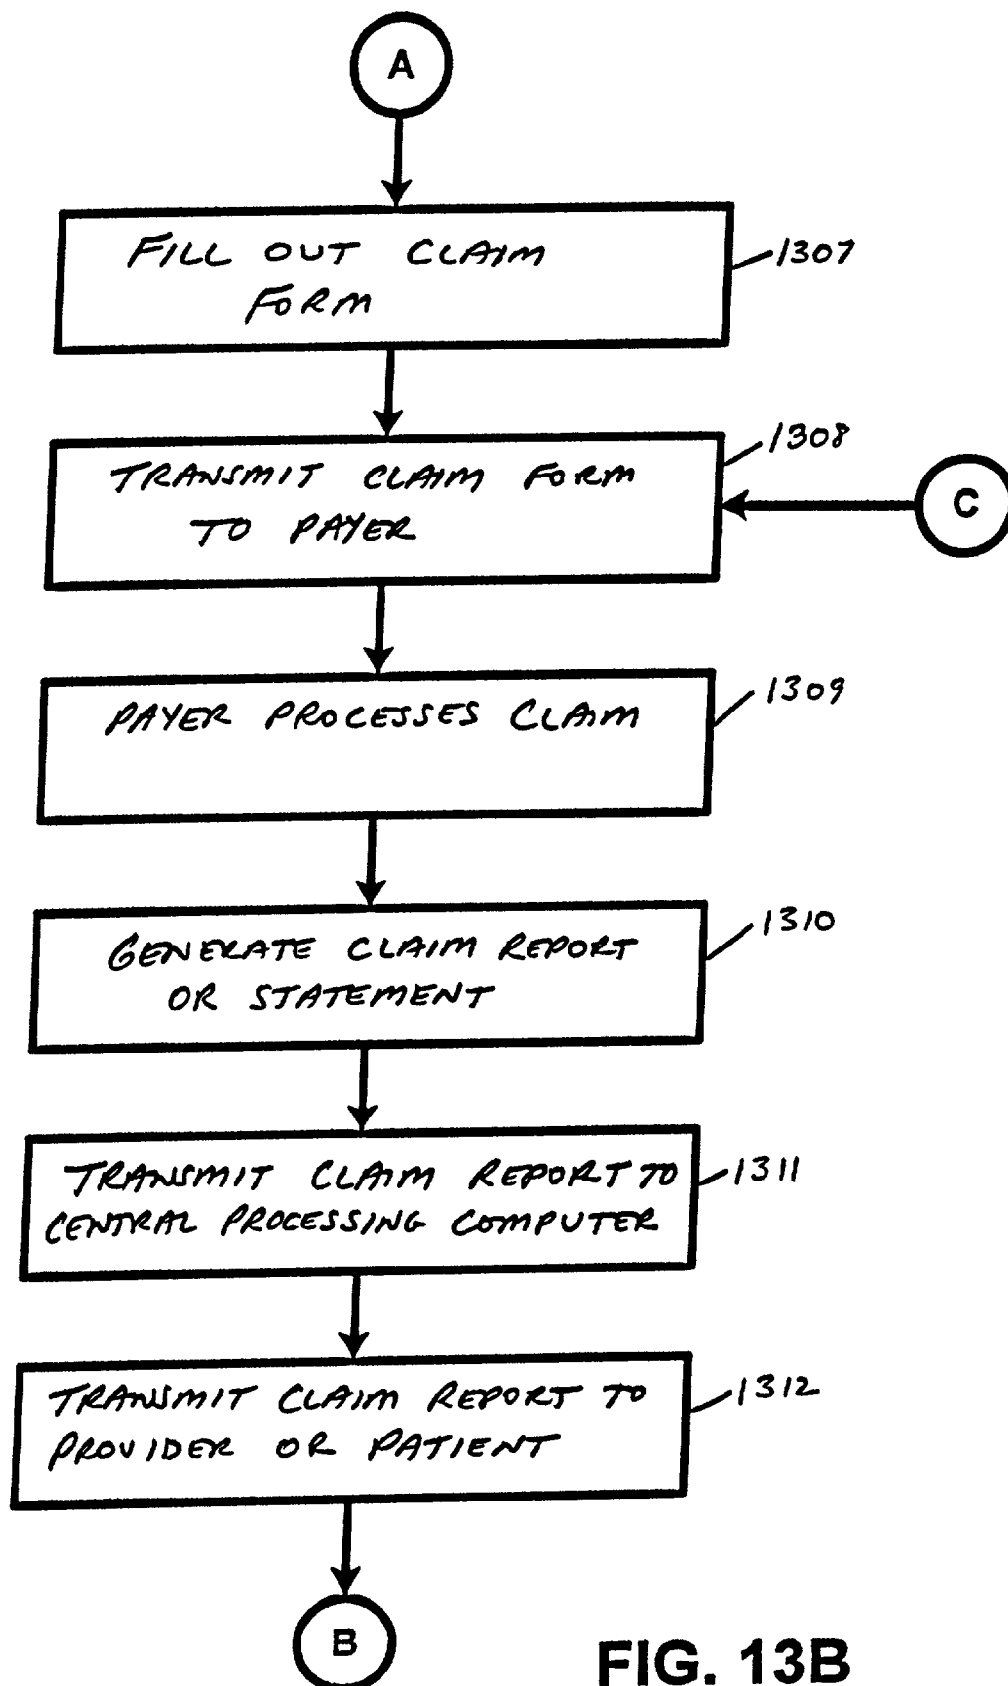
A

FILL OUT CLAIM FORM

1307

TRANSMIT CLAIM FORM TO PAYER

1308

C

PAYER PROCESSES CLAIM

1309

GENERATE CLAIM REPORT OR STATEMENT

1310

TRANSMIT CLAIM REPORT TO CENTRAL PROCESSING COMPUTER

1311

TRANSMIT CLAIM REPORT TO PROVIDER OR PATIENT

1312

B

FIG. 13B